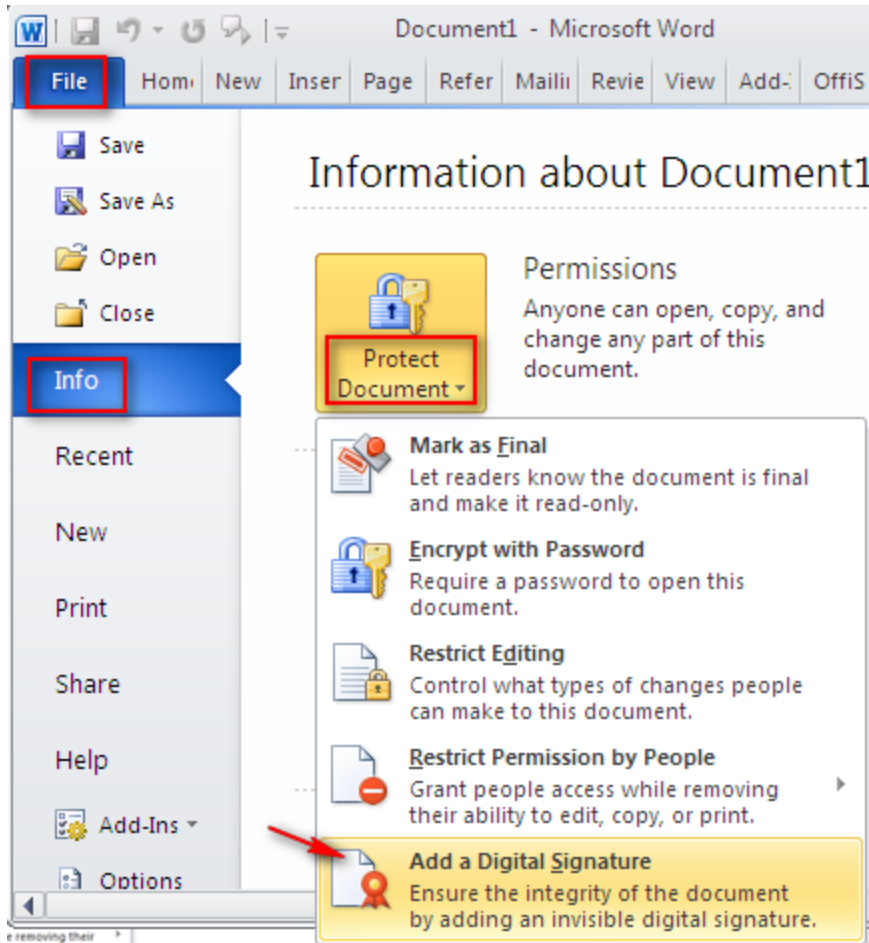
Document1 - Microsoft Word

File | Hom | New | Inser | Page | Refer | Maili | Revie | View | Add- | OffiS

Save
Save As
Open
Close
Info
Recent
New
Print
Share
Help
Add-Ins
Options

Information about Document1

Protect Document

Permissions
Anyone can open, copy, and change any part of this document.

Mark as Final
Let readers know the document is final and make it read-only.

Encrypt with Password
Require a password to open this document.

Restrict Editing
Control what types of changes people can make to this document.

Restrict Permission by People
Grant people access while removing their ability to edit, copy, or print.

Add a Digital Signature
Ensure the integrity of the document by adding an invisible digital signature.

e removing their